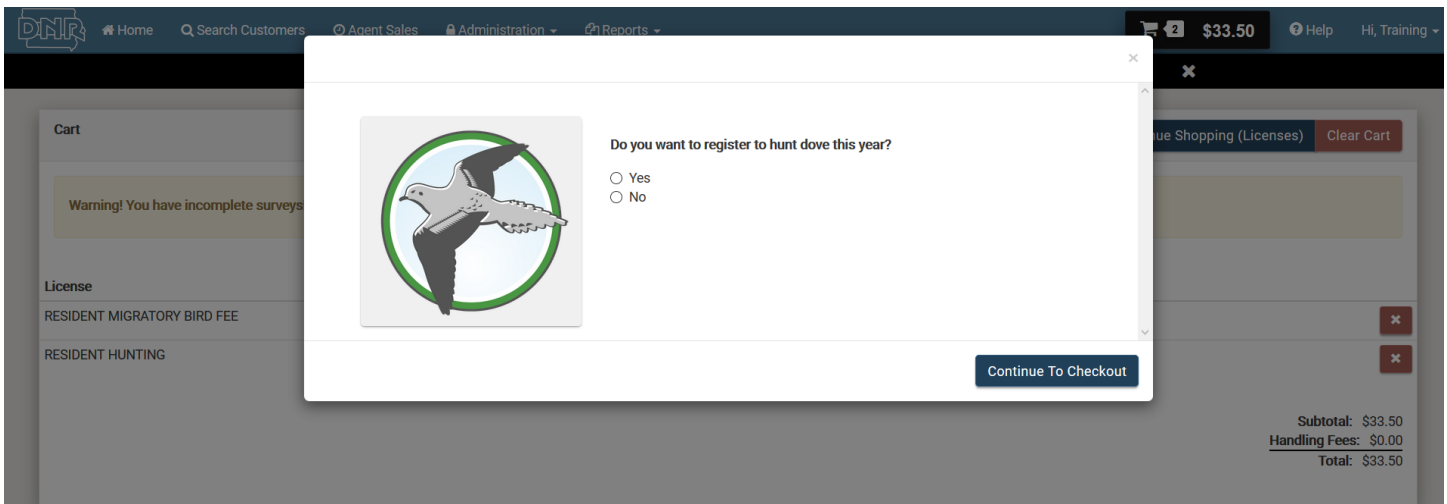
DNR Home Search Customers Agent Sales Administration Reports 2 $33.50 Help Hi, Training

Cart

ue Shopping (Licenses) Clear Cart

Warning! You have incomplete surveys

License

RESIDENT MIGRATORY BIRD FEE

RESIDENT HUNTING

×

Do you want to register to hunt dove this year?

Yes
No

Continue To Checkout

Subtotal: $33.50
Handling Fees: $0.00
Total: $33.50